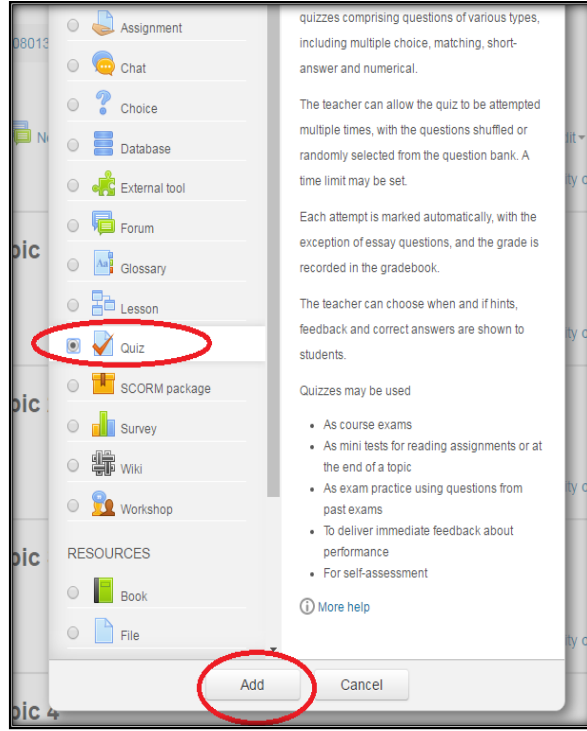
Assignment
Chat
Choice
Database
External tool
Forum
Glossary
Lesson
Quiz
SCORM package
Survey
Wiki
Workshop
RESOURCES
Book
File

quizzes comprising questions of various types, including multiple choice, matching, short-answer and numerical.

The teacher can allow the quiz to be attempted multiple times, with the questions shuffled or randomly selected from the question bank. A time limit may be set.

Each attempt is marked automatically, with the exception of essay questions, and the grade is recorded in the gradebook.

The teacher can choose when and if hints, feedback and correct answers are shown to students.

Quizzes may be used

- As course exams
- As mini tests for reading assignments or at the end of a topic
- As exam practice using questions from past exams
- To deliver immediate feedback about performance
- For self-assessment

More help

Add
Cancel

08013
Ne
pic
pic
pic
pic 4
dit
ty
ty
ty
ty
ty